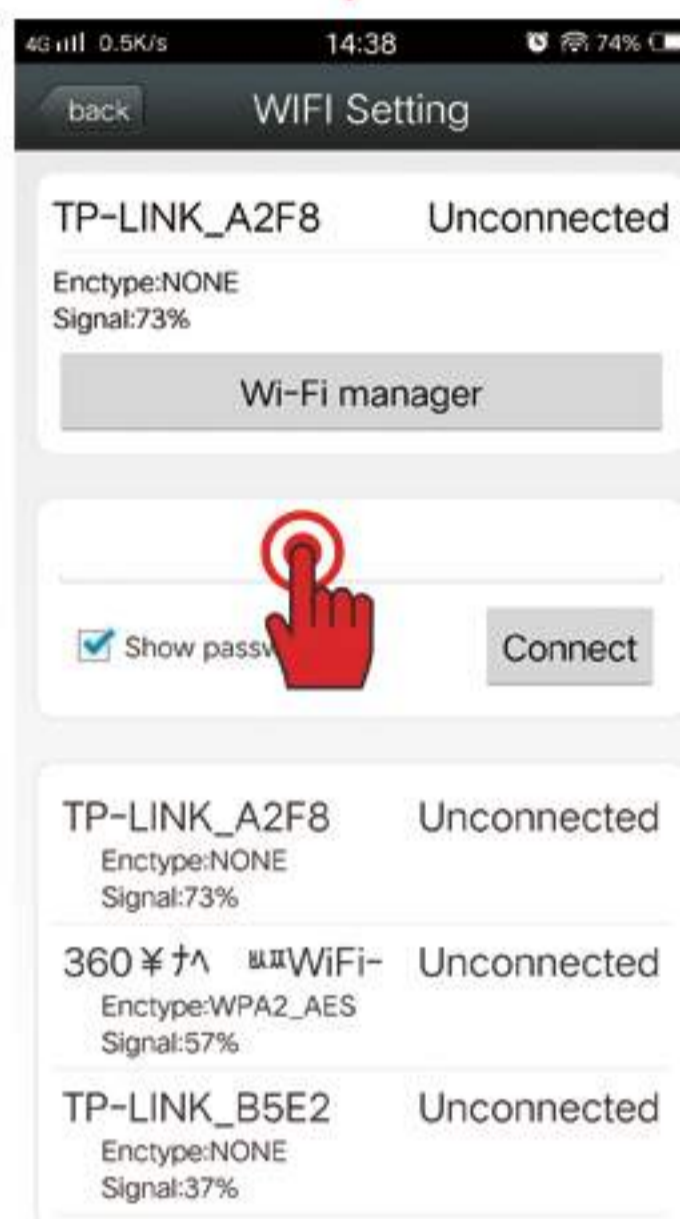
4G 0.5K/s 14:38 74%

back WIFI Setting

TP-LINK_A2F8 Unconnected

Enctype:NONE
Signal:73%

Wi-Fi manager

Show passw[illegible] Connect

TP-LINK_A2F8 Unconnected
Enctype:NONE
Signal:73%

360¥ナ^ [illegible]WiFi- Unconnected
Enctype:WPA2_AES
Signal:57%

TP-LINK_B5E2 Unconnected
Enctype:NONE
Signal:37%